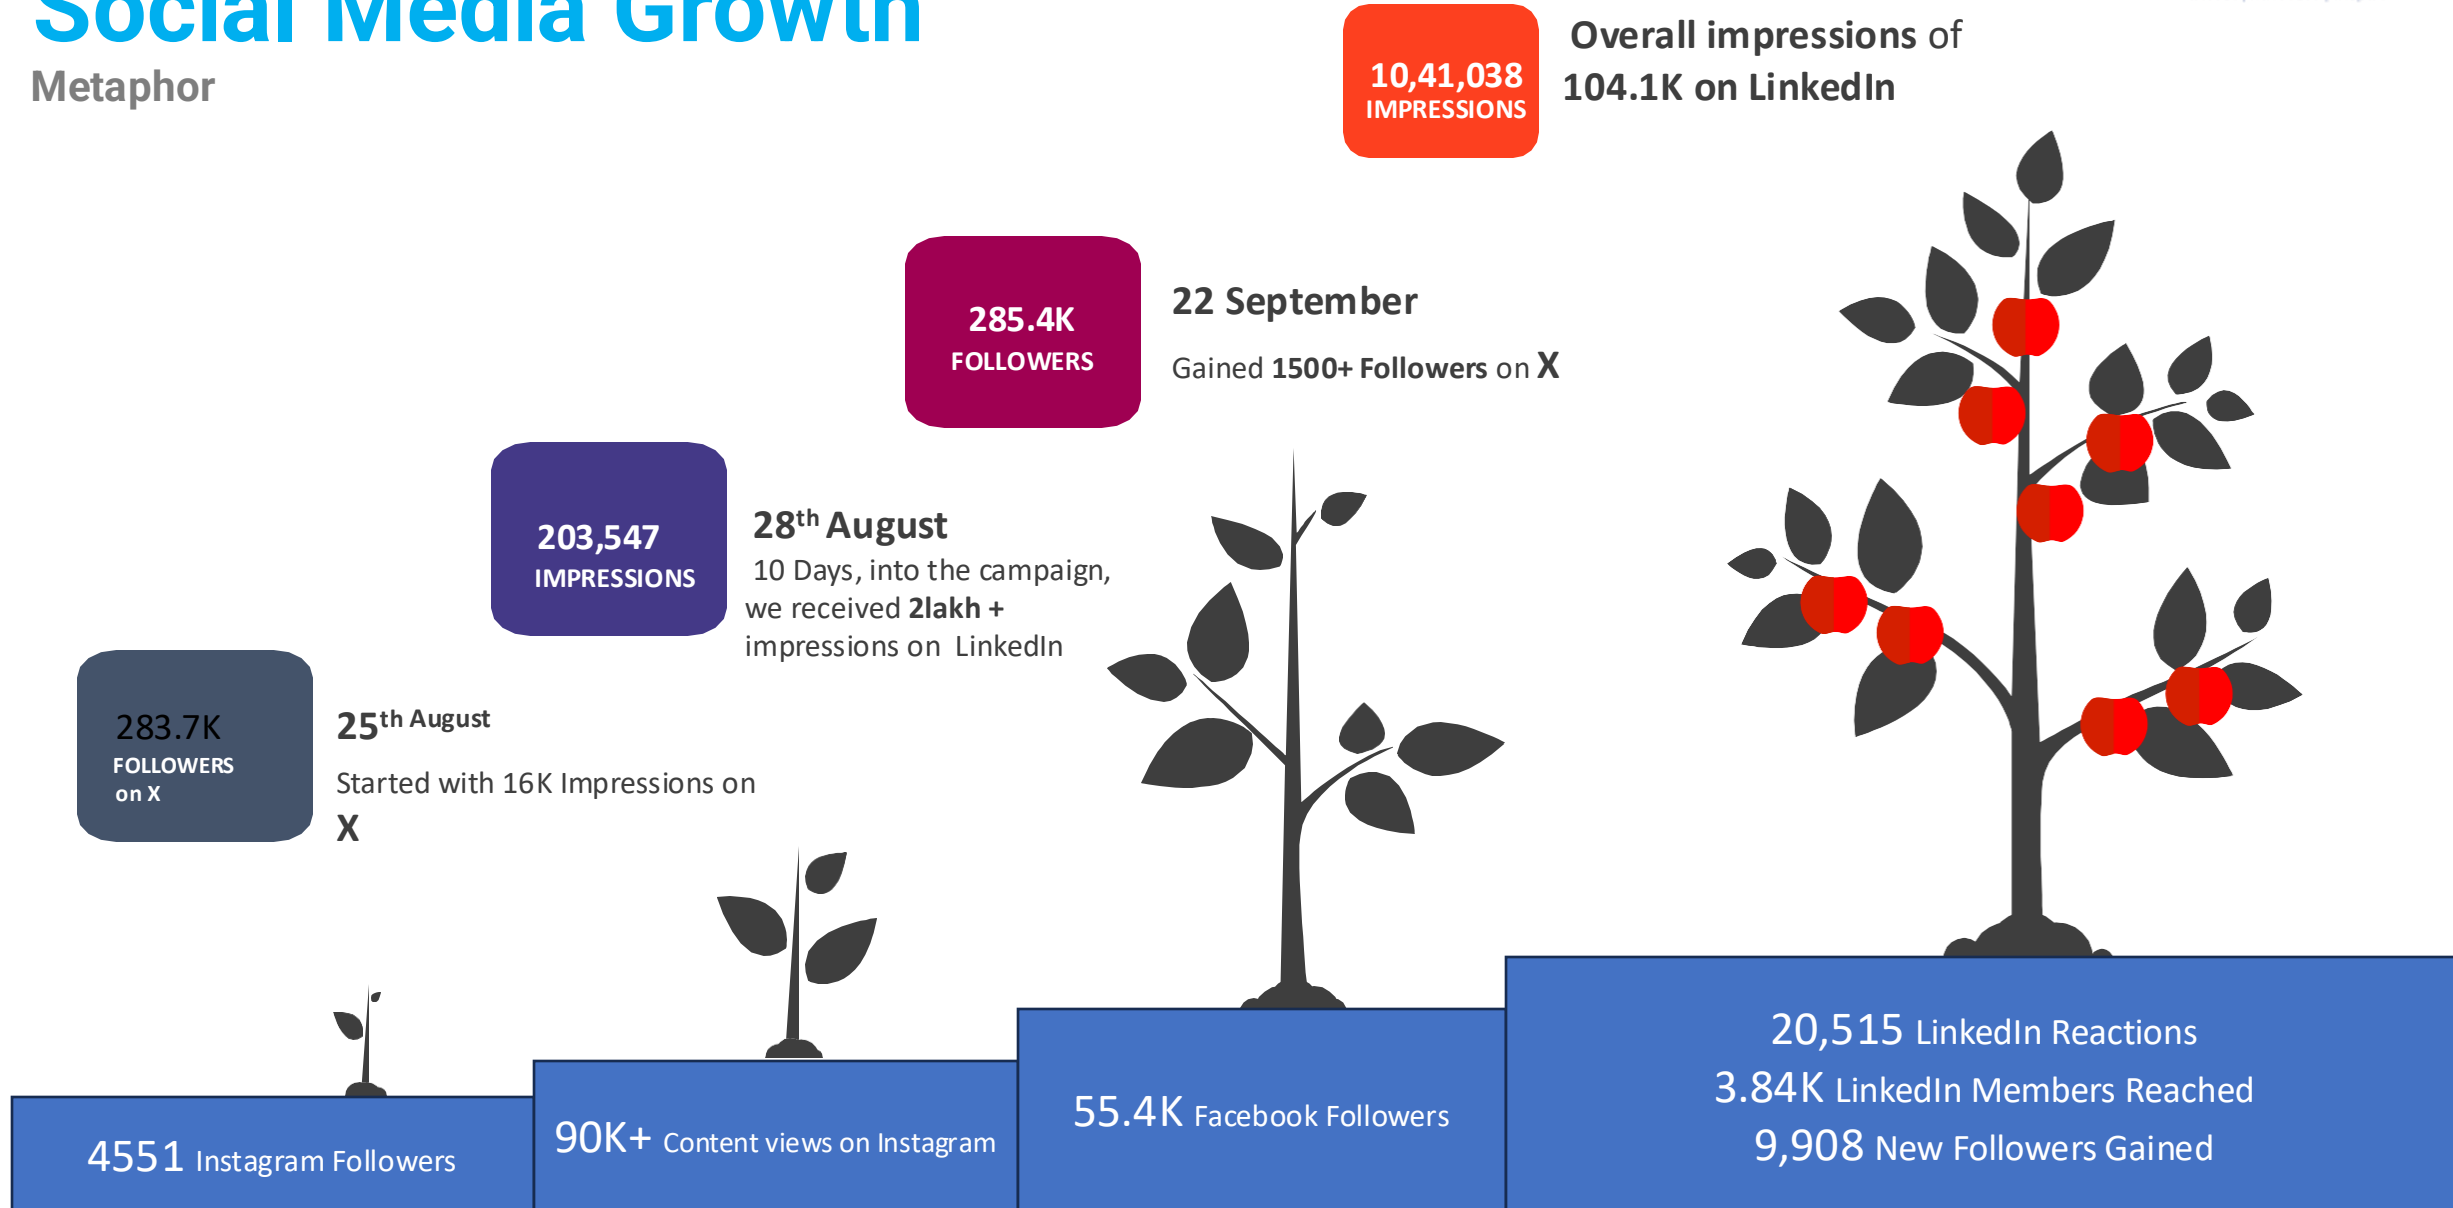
Social Media Growth
Metaphor

10,41,038
IMPRESSIONS

Overall impressions of 104.1K on LinkedIn

285.4K
FOLLOWERS

22 September
Gained 1500+ Followers on X

203,547
IMPRESSIONS

28$^{th}$ August
10 Days, into the campaign, we received 2lakh + impressions on LinkedIn

283.7K
FOLLOWERS
on X

25$^{th}$ August
Started with 16K Impressions on X

4551 Instagram Followers

90K+ Content views on Instagram

55.4K Facebook Followers

20,515 LinkedIn Reactions
3.84K LinkedIn Members Reached
9,908 New Followers Gained